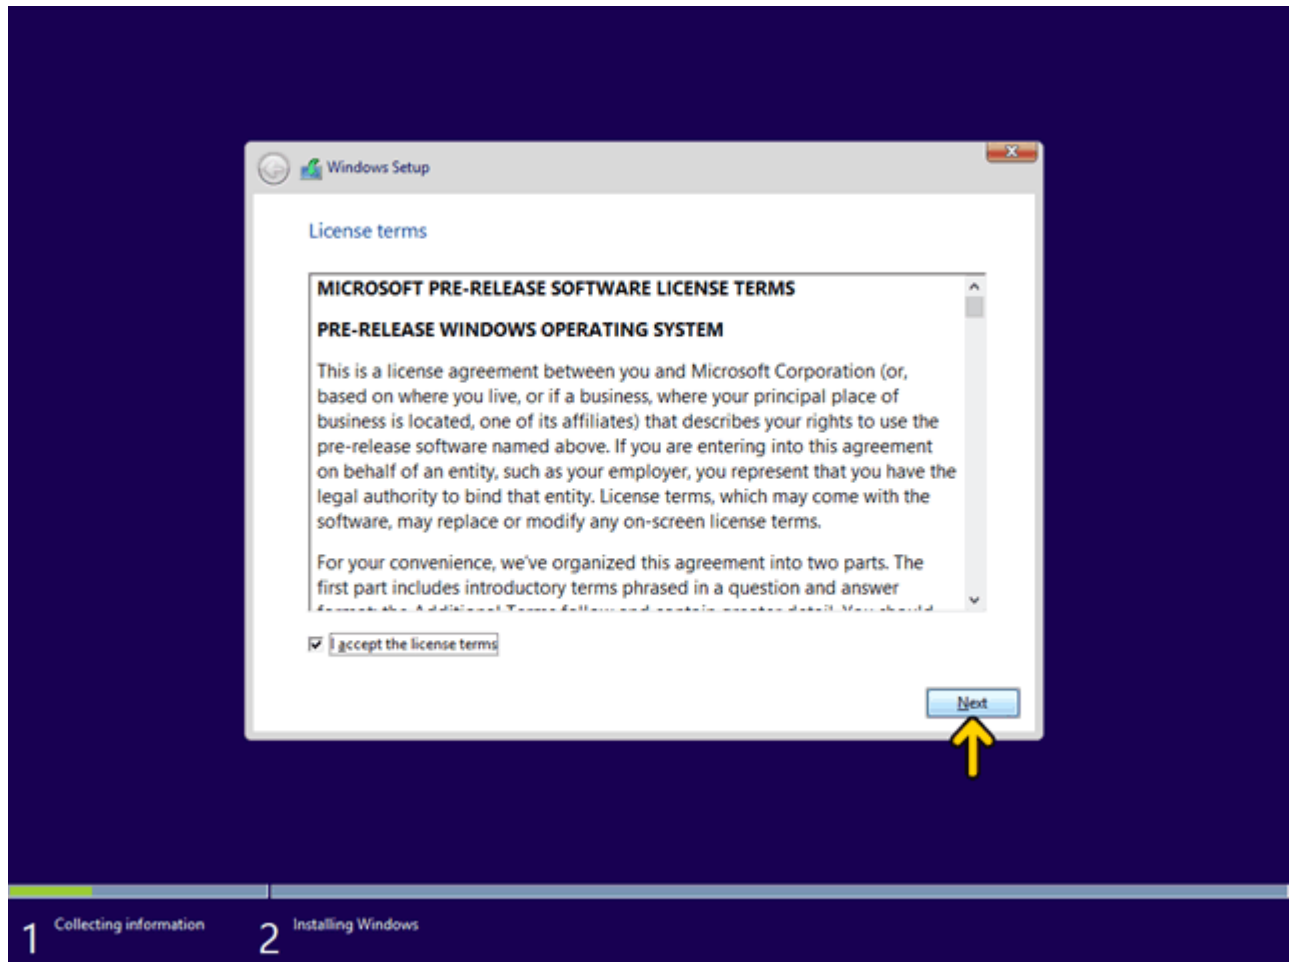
Windows Setup

License terms

MICROSOFT PRE-RELEASE SOFTWARE LICENSE TERMS

PRE-RELEASE WINDOWS OPERATING SYSTEM

This is a license agreement between you and Microsoft Corporation (or, based on where you live, or if a business, where your principal place of business is located, one of its affiliates) that describes your rights to use the pre-release software named above. If you are entering into this agreement on behalf of an entity, such as your employer, you represent that you have the legal authority to bind that entity. License terms, which may come with the software, may replace or modify any on-screen license terms.

For your convenience, we've organized this agreement into two parts. The first part includes introductory terms phrased in a question and answer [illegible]

I accept the license terms

Next

1 Collecting information

2 Installing Windows